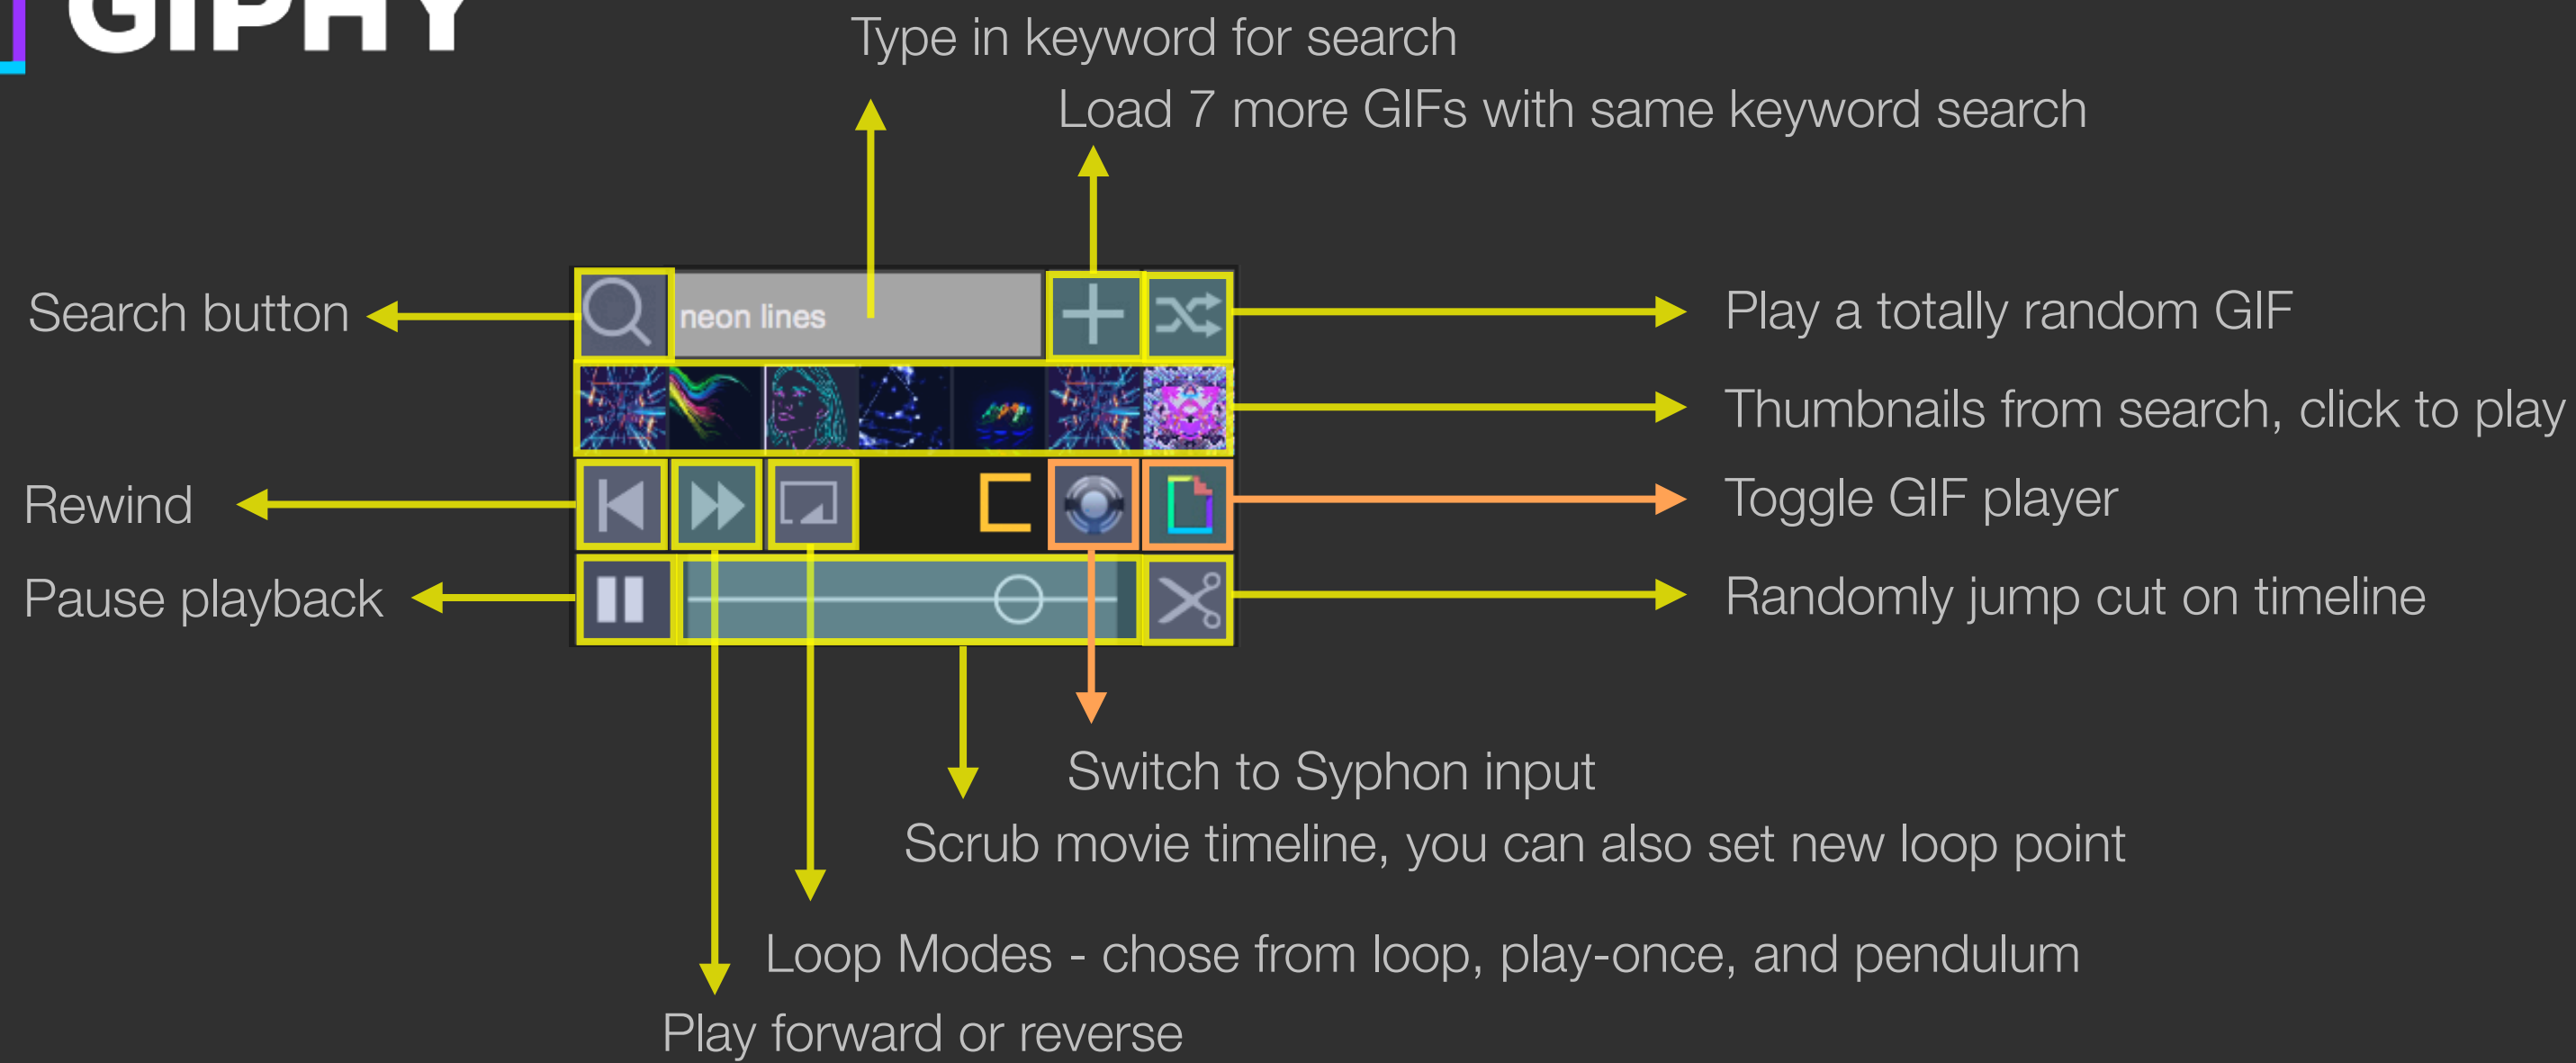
GIPHY

Type in keyword for search

Load 7 more GIFs with same keyword search

Search button

neon lines

Play a totally random GIF

Thumbnails from search, click to play

Rewind

Toggle GIF player

Pause playback

Randomly jump cut on timeline

Switch to Syphon input

Scrub movie timeline, you can also set new loop point

Loop Modes - chose from loop, play-once, and pendulum

Play forward or reverse